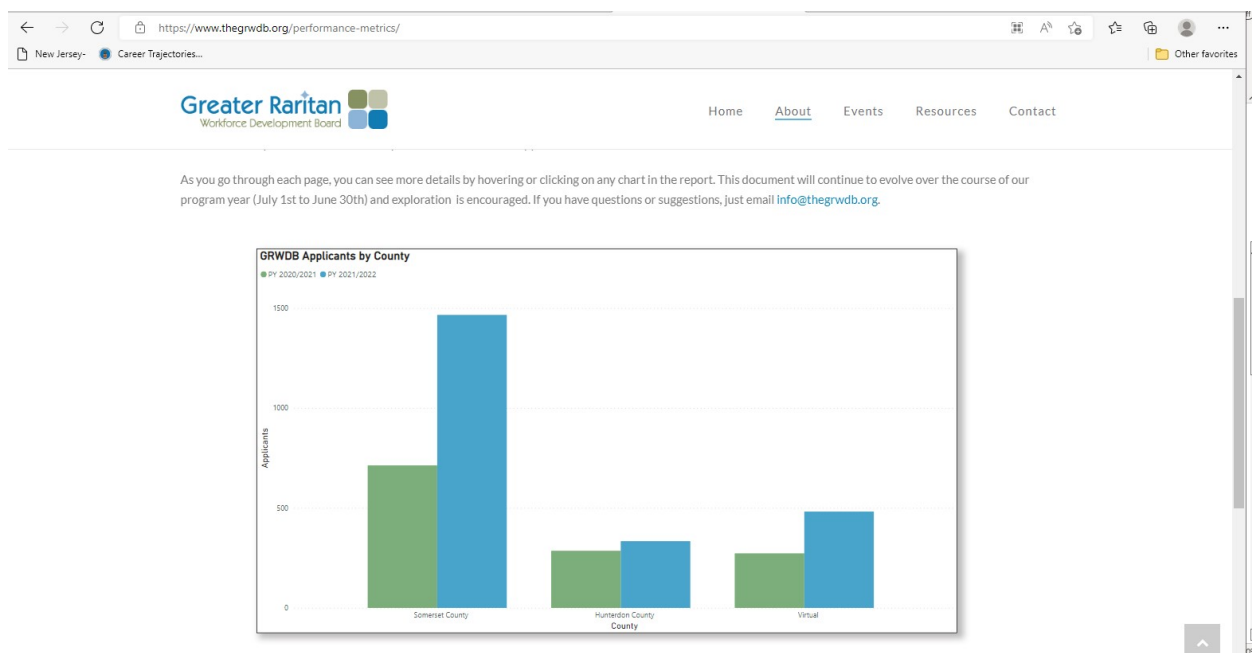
https://www.thegrwdb.org/performance-metrics/

New Jersey- Career Trajectories... Other favorites

Greater Raritan Workforce Development Board

Home About Events Resources Contact

As you go through each page, you can see more details by hovering or clicking on any chart in the report. This document will continue to evolve over the course of our program year (July 1st to June 30th) and exploration is encouraged. If you have questions or suggestions, just email info@thegrwdb.org.

GRWDB Applicants by County

● PY 2020/2021 ● PY 2021/2022

Applicants

1500

1000

500

0

Somerset County Hunterdon County Virtual

County